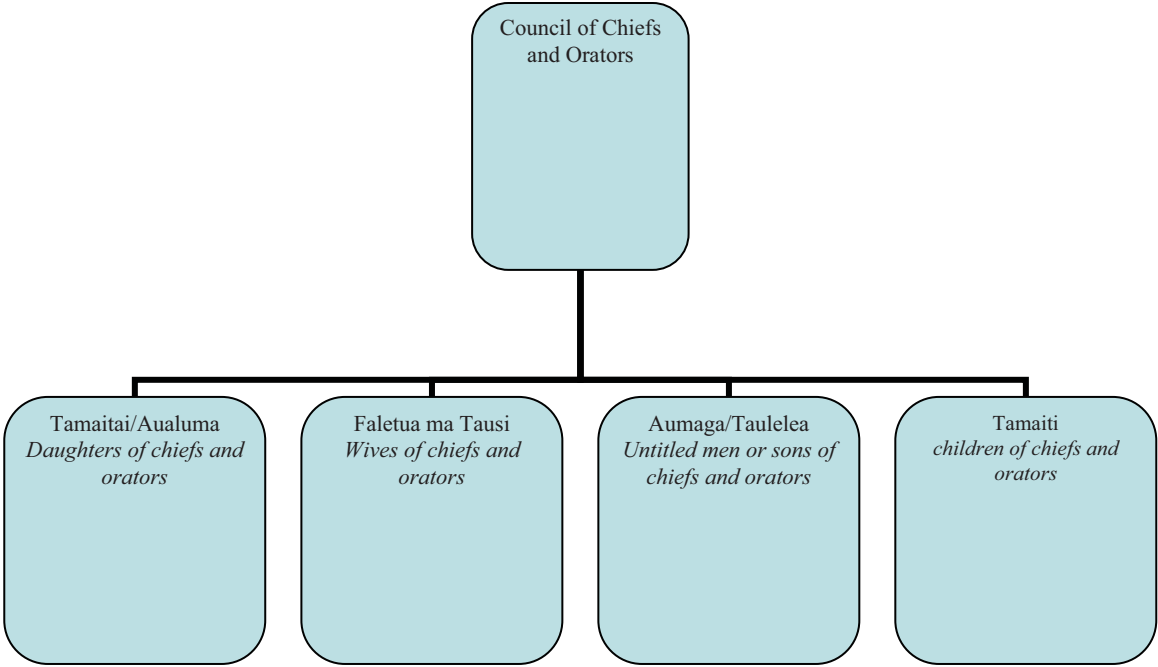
Council of Chiefs and Orators

Tamaitai/Aualuma
Daughters of chiefs and orators

Faletua ma Tausi
Wives of chiefs and orators

Aumaga/Taulelea
Untitled men or sons of chiefs and orators

Tamaiti
children of chiefs and orators